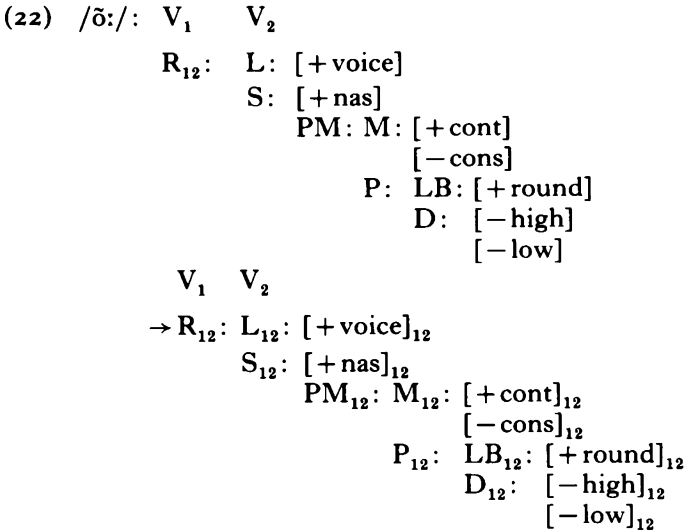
(22) /õ:/: $V_1$ $V_2$

$R_{12}$: L: [+voice]
S: [+nas]
PM: M: [+cont]
[−cons]
P: LB: [+round]
D: [−high]
[−low]

$V_1$ $V_2$

$\rightarrow R_{12}$: $L_{12}$: $[+\text{voice}]_{12}$
$S_{12}$: $[+\text{nas}]_{12}$
$PM_{12}$: $M_{12}$: $[+\text{cont}]_{12}$
$[-\text{cons}]_{12}$
$P_{12}$: $LB_{12}$: $[+\text{round}]_{12}$
$D_{12}$: $[-\text{high}]_{12}$
$[-\text{low}]_{12}$